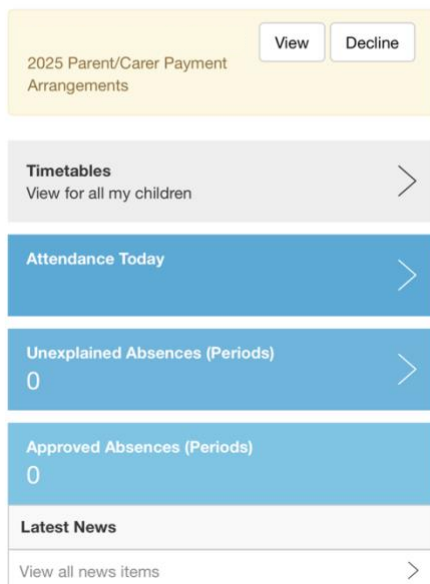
2025 Parent/Carer Payment Arrangements

View

Decline

Timetables
View for all my children

Attendance Today

Unexplained Absences (Periods)
0

Approved Absences (Periods)
0

Latest News

View all news items